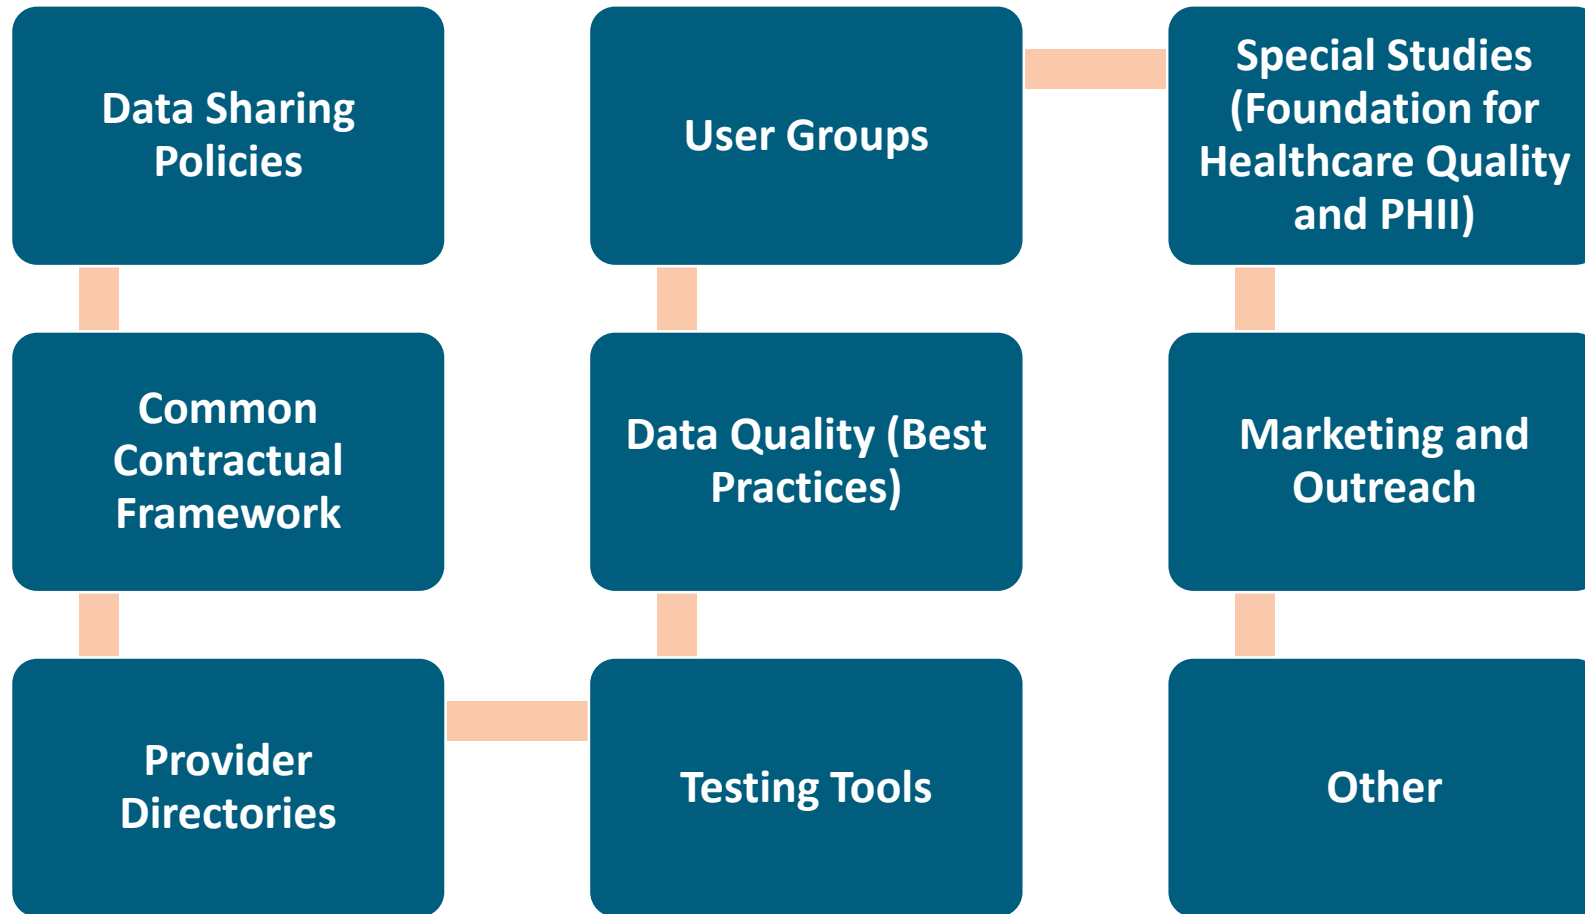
Data Sharing Policies

Common Contractual Framework

Provider Directories

Testing Tools

Data Quality (Best Practices)

User Groups

Special Studies (Foundation for Healthcare Quality and PHII)

Marketing and Outreach

Other